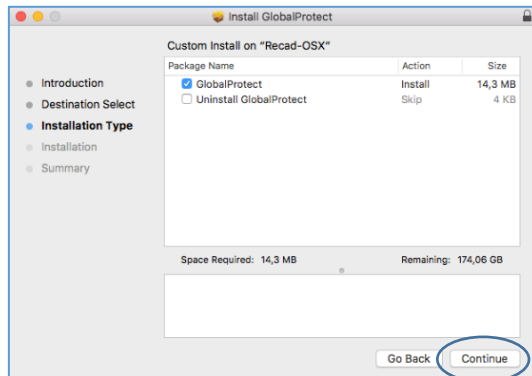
Install GlobalProtect

Custom Install on "Recad-OSX"

Introduction
Destination Select
Installation Type
Installation
Summary

| Package Name | Action | Size |
|---|---|---|
| GlobalProtect | Install | 14,3 MB |
| Uninstall GlobalProtect | Skip | 4 KB |

Space Required: 14,3 MB
Remaining: 174,06 GB

Go Back
Continue